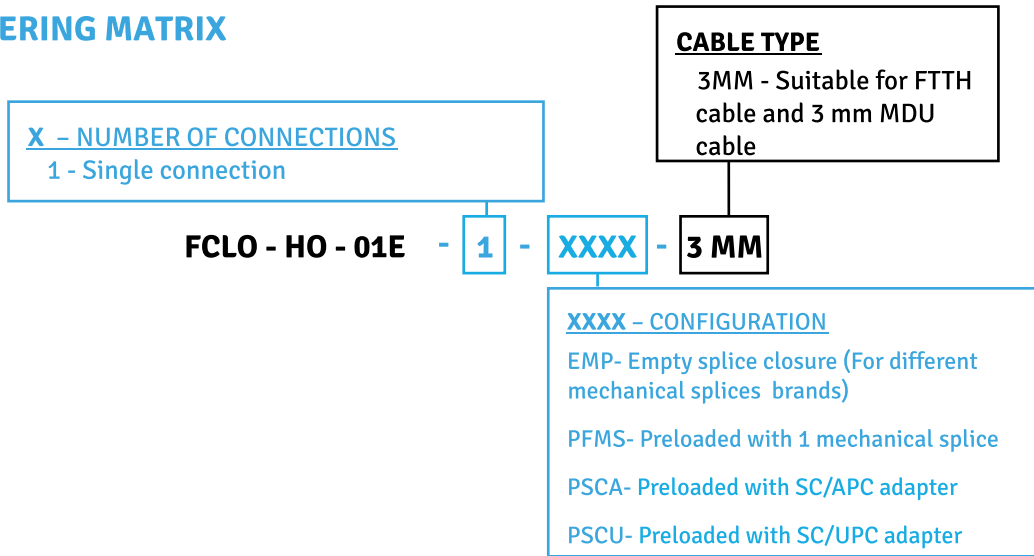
ERING MATRIX

CABLE TYPE
3MM - Suitable for FTTH cable and 3 mm MDU cable

X – NUMBER OF CONNECTIONS
1 - Single connection

FCLO - HO - 01E - 1 - XXXX - 3 MM

XXXX – CONFIGURATION
EMP- Empty splice closure (For different mechanical splices brands)

PFMS- Preloaded with 1 mechanical splice

PSCA- Preloaded with SC/APC adapter

PSCU- Preloaded with SC/UPC adapter